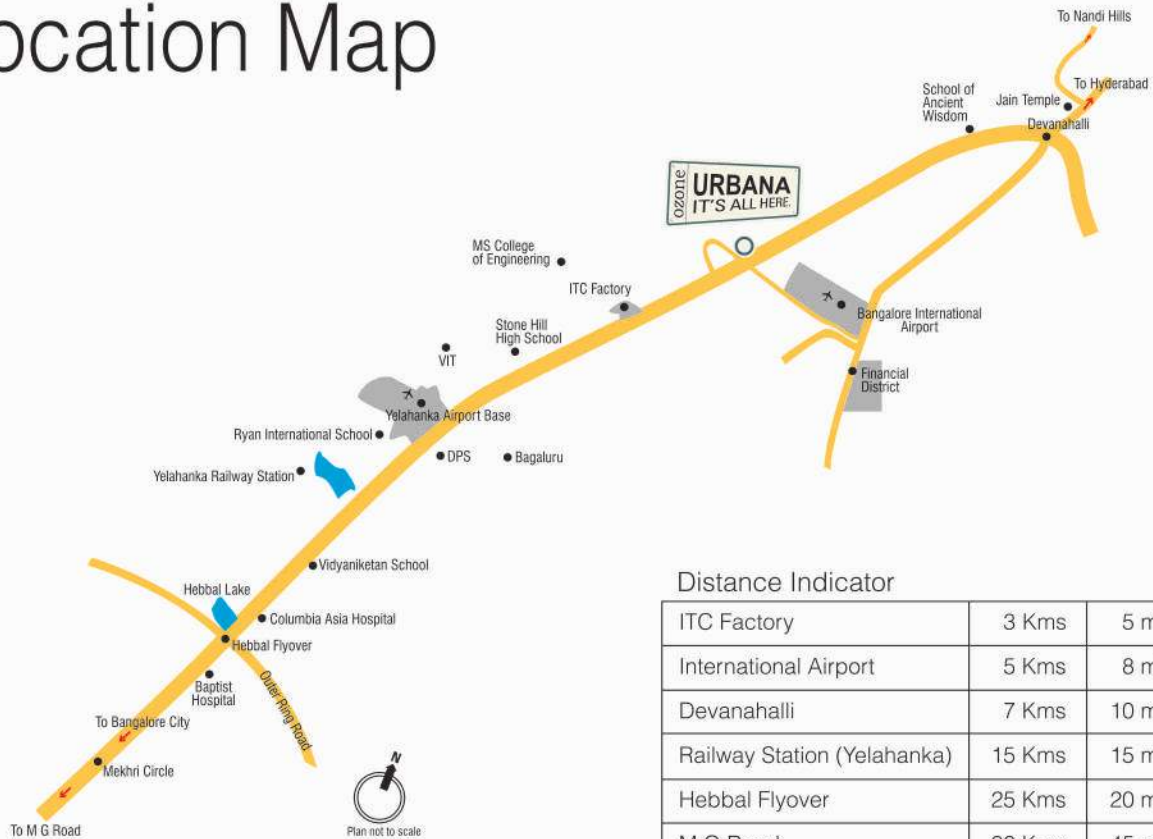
ocation Map

To Nandi Hills
To Hyderabad
School of Ancient Wisdom
Jain Temple
Devanahalli
ozone URBANA IT'S ALL HERE.
MS College of Engineering
ITC Factory
Bangalore International Airport
Stone Hill High School
VIT
Financial District
Yelahanka Airport Base
Ryan International School
DPS
Bagaluru
Yelahanka Railway Station
Vidyaniketan School
Hebbal Lake
Columbia Asia Hospital
Hebbal Flyover
Baptist Hospital
Outer Ring Road
To Bangalore City
Mekhri Circle
To M G Road
N
Plan not to scale

Distance Indicator

| ITC Factory | 3 Kms | 5 m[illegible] |
|---|---|---|
| International Airport | 5 Kms | 8 m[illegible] |
| Devanahalli | 7 Kms | 10 m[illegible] |
| Railway Station (Yelahanka) | 15 Kms | 15 m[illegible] |
| Hebbal Flyover | 25 Kms | 20 m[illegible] |
| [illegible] | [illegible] | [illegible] |